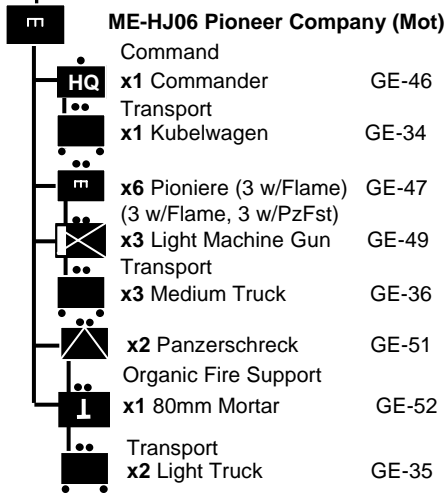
ME-HJ06 Pioneer Company (Mot)

HQ

Command
x1 Commander GE-46

Transport
x1 Kubelwagen GE-34

x6 Pioniere (3 w/Flame) GE-47
(3 w/Flame, 3 w/PzFst)
x3 Light Machine Gun GE-49

Transport
x3 Medium Truck GE-36

x2 Panzerschreck GE-51

Organic Fire Support
x1 80mm Mortar GE-52

Transport
x2 Light Truck GE-35